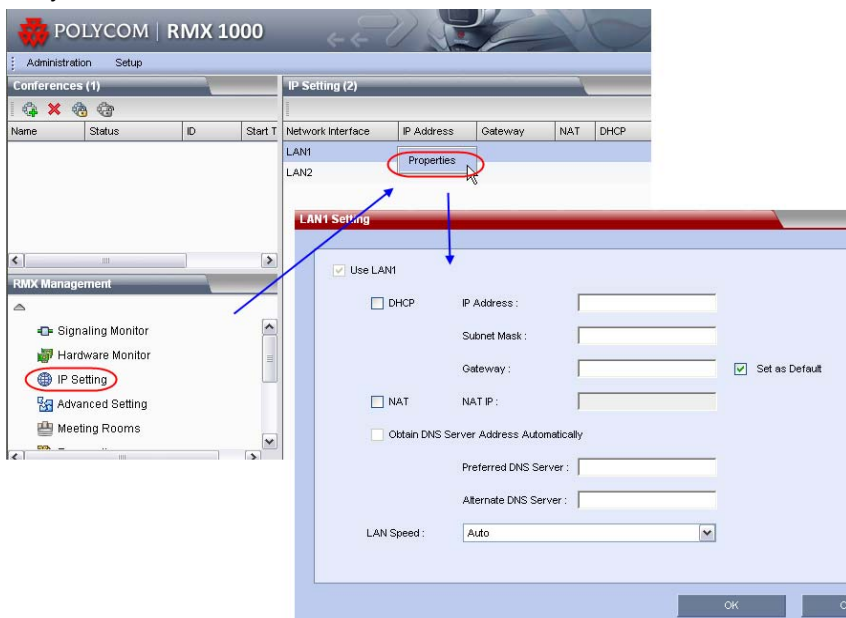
POLYCOM | RMX 1000

Administration Setup

Conferences (1)

| Name | Status | ID | Start T |
|---|---|---|---|

IP Setting (2)

| Network Interface | IP Address | Gateway | NAT | DHCP |
|---|---|---|---|---|
| LAN1 | | | | |
| LAN2 | | | | |

Properties

RMX Management

Signaling Monitor
Hardware Monitor
IP Setting
Advanced Setting
Meeting Rooms

LAN1 Setting

Use LAN1

DHCP IP Address :

Subnet Mask :

Gateway : Set as Default

NAT NAT IP :

Obtain DNS Server Address Automatically

Preferred DNS Server :

Alternate DNS Server :

LAN Speed : Auto

OK C